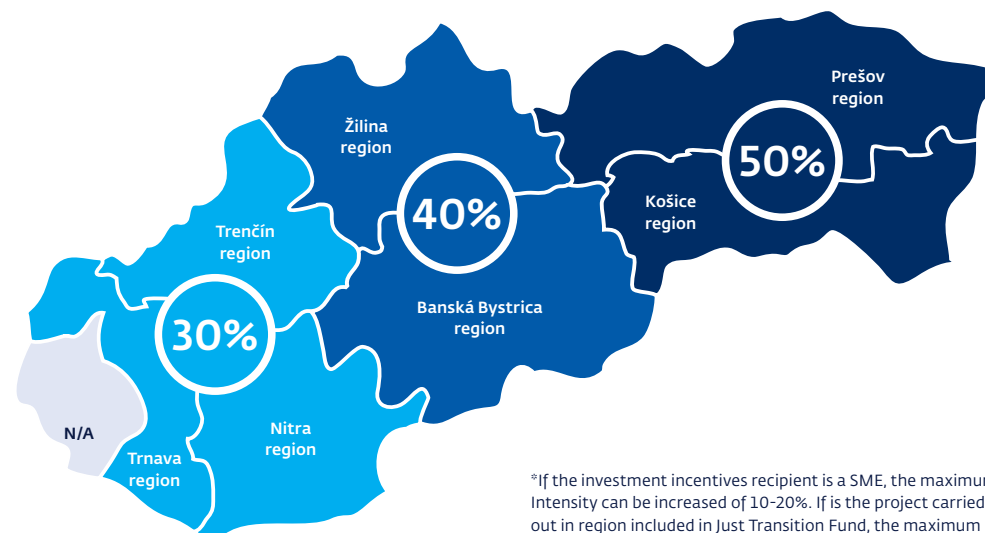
Prešov region

Žilina region

50%

40%

Košice region

Trenčín region

Banská Bystrica region

30%

N/A

Nitra region

Trnava region

*If the investment incentives recipient is a SME, the maximu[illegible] Intensity can be increased of 10-20%. If is the project carried out in region included in Just Transition Fund, the maximum